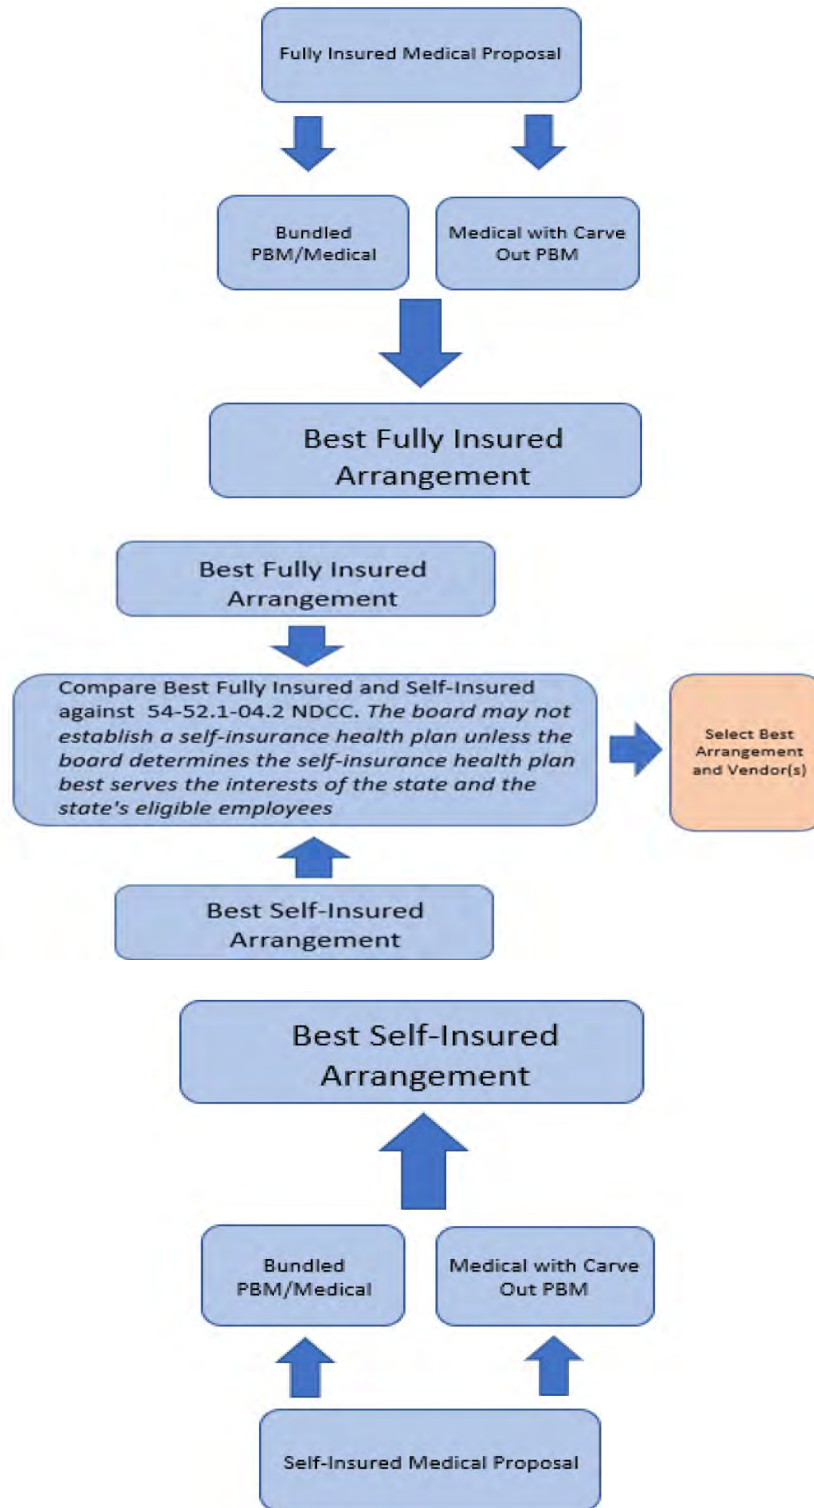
Fully Insured Medical Proposal

Bundled PBM/Medical

Medical with Carve Out PBM

Best Fully Insured Arrangement

Best Fully Insured Arrangement

Compare Best Fully Insured and Self-Insured against 54-52.1-04.2 NDCC. *The board may not establish a self-insurance health plan unless the board determines the self-insurance health plan best serves the interests of the state and the state's eligible employees*

Select Best Arrangement and Vendor(s)

Best Self-Insured Arrangement

Best Self-Insured Arrangement

Bundled PBM/Medical

Medical with Carve Out PBM

Self-Insured Medical Proposal